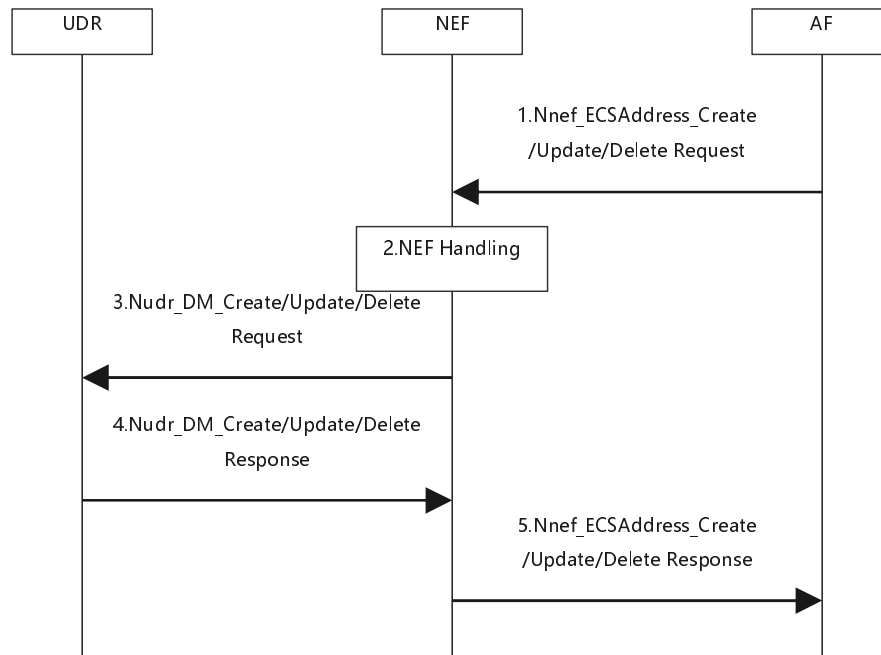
UDR

NEF

AF

1.Nnef_ECSAddress_Create /Update/Delete Request

2.NEF Handling

3.Nudr_DM_Create/Update/Delete Request

4.Nudr_DM_Create/Update/Delete Response

5.Nnef_ECSAddress_Create /Update/Delete Response